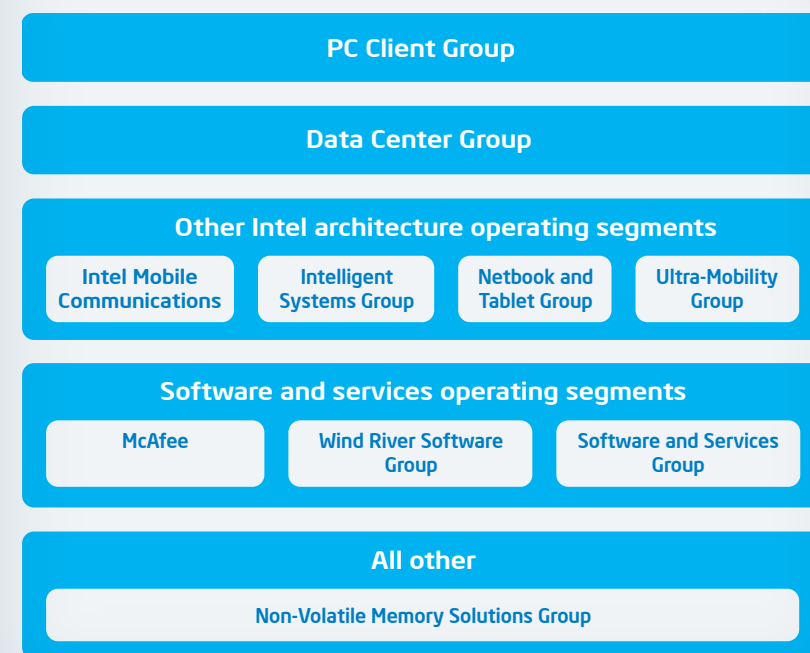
PC Client Group

Data Center Group

Other Intel architecture operating segments

Intel Mobile Communications

Intelligent Systems Group

Netbook and Tablet Group

Ultra-Mobility Group

Software and services operating segments

McAfee

Wind River Software Group

Software and Services Group

All other

Non-Volatile Memory Solutions Group